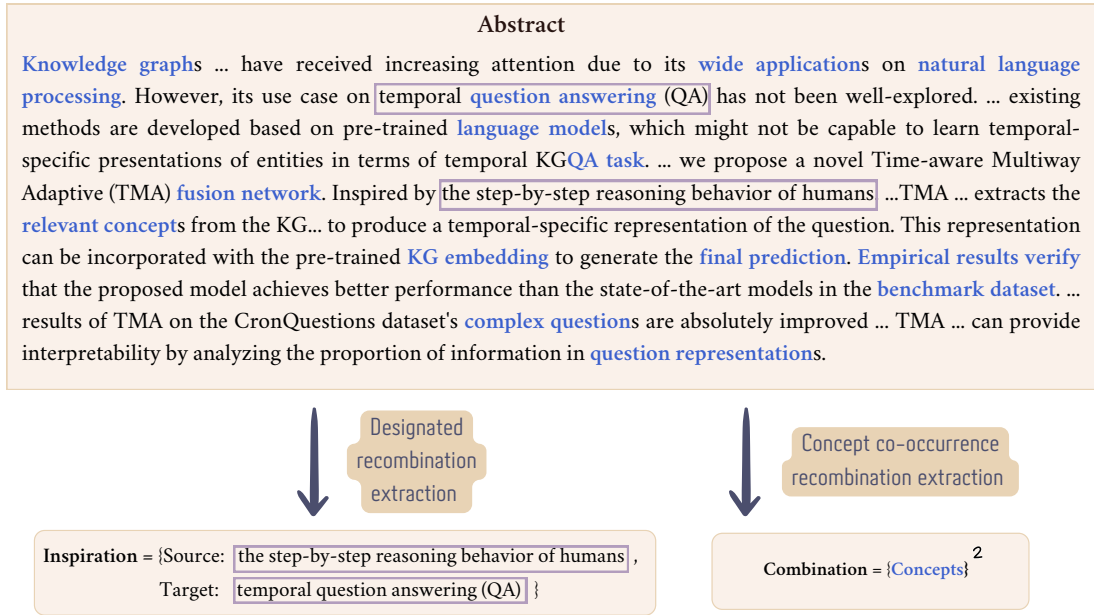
Abstract

Knowledge graphs ... have received increasing attention due to its wide applications on natural language processing. However, its use case on temporal question answering (QA) has not been well-explored. ... existing methods are developed based on pre-trained language models, which might not be capable to learn temporal-specific presentations of entities in terms of temporal KGQA task. ... we propose a novel Time-aware Multiway Adaptive (TMA) fusion network. Inspired by the step-by-step reasoning behavior of humans ...TMA ... extracts the relevant concepts from the KG... to produce a temporal-specific representation of the question. This representation can be incorporated with the pre-trained KG embedding to generate the final prediction. Empirical results verify that the proposed model achieves better performance than the state-of-the-art models in the benchmark dataset. ... results of TMA on the CronQuestions dataset's complex questions are absolutely improved ... TMA ... can provide interpretability by analyzing the proportion of information in question representations.

Designated recombination extraction

Concept co-occurrence recombination extraction

Inspiration = {Source: the step-by-step reasoning behavior of humans ,
Target: temporal question answering (QA) }

Combination = $\{\text{Concepts}\}^2$